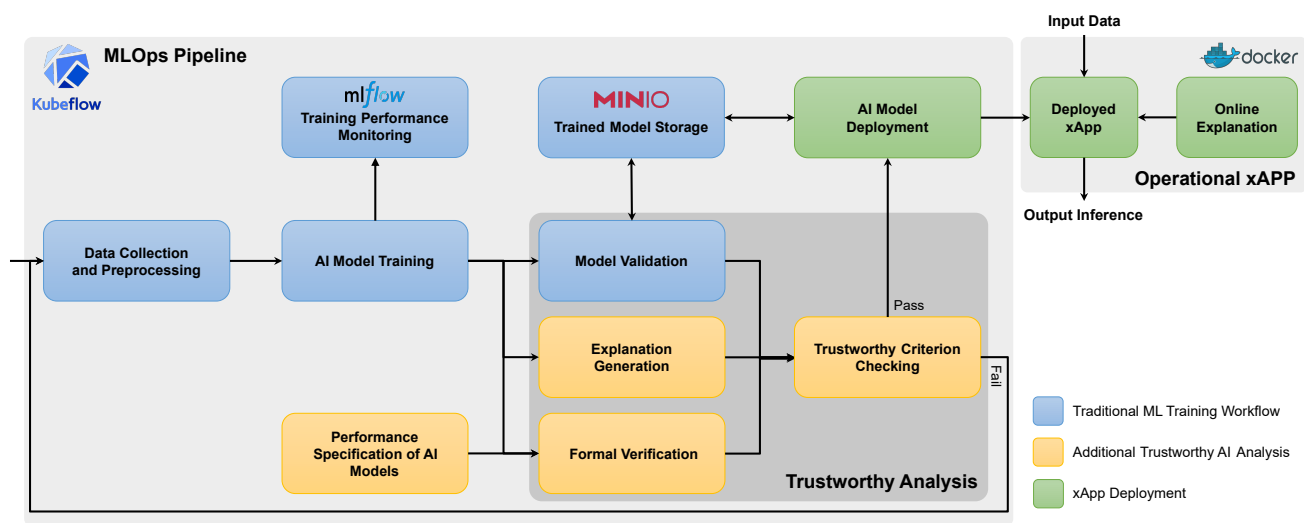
Input Data

Kubeflow

MLOps Pipeline

docker

mlflow
Training Performance Monitoring

MINIO
Trained Model Storage

AI Model Deployment

Deployed xApp

Online Explanation

Operational xAPP

Output Inference

Data Collection and Preprocessing

AI Model Training

Model Validation

Explanation Generation

Trustworthy Criterion Checking

Pass

Fail

Performance Specification of AI Models

Formal Verification

Trustworthy Analysis

Traditional ML Training Workflow

Additional Trustworthy AI Analysis

xApp Deployment